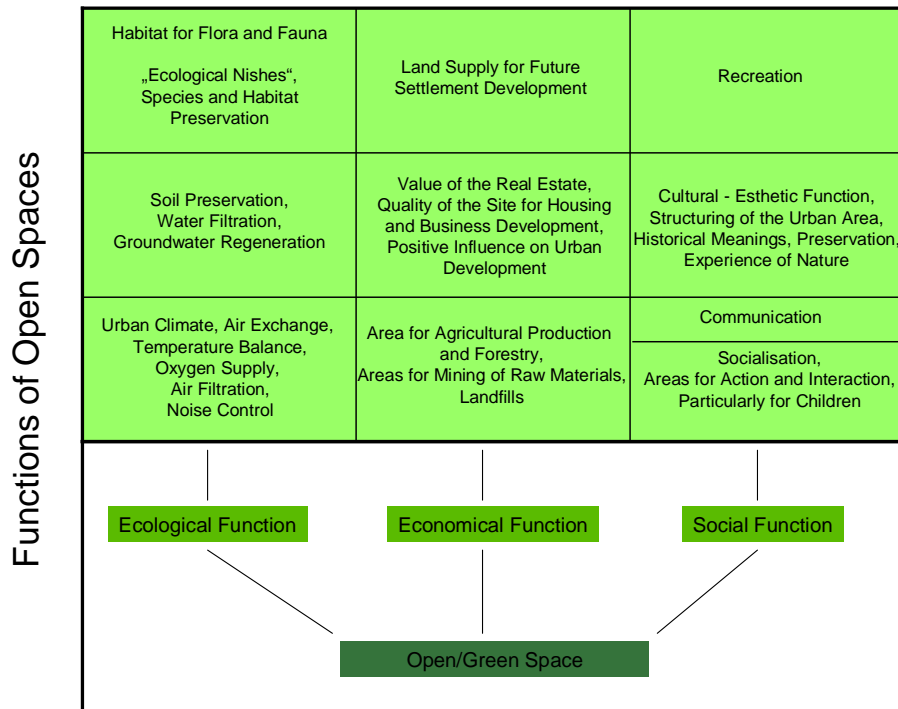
Functions of Open Spaces

| Habitat for Flora and Fauna „Ecological Nishes", Species and Habitat Preservation | Land Supply for Future Settlement Development | Recreation |
|---|---|---|
| Soil Preservation, Water Filtration, Groundwater Regeneration | Value of the Real Estate, Quality of the Site for Housing and Business Development, Positive Influence on Urban Development | Cultural - Esthetic Function, Structuring of the Urban Area, Historical Meanings, Preservation, Experience of Nature |
| Urban Climate, Air Exchange, Temperature Balance, Oxygen Supply, Air Filtration, Noise Control | Area for Agricultural Production and Forestry, Areas for Mining of Raw Materials, Landfills | Communication<br>Socialisation, Areas for Action and Interaction, Particularly for Children |

Ecological Function

Economical Function

Social Function

Open/Green Space